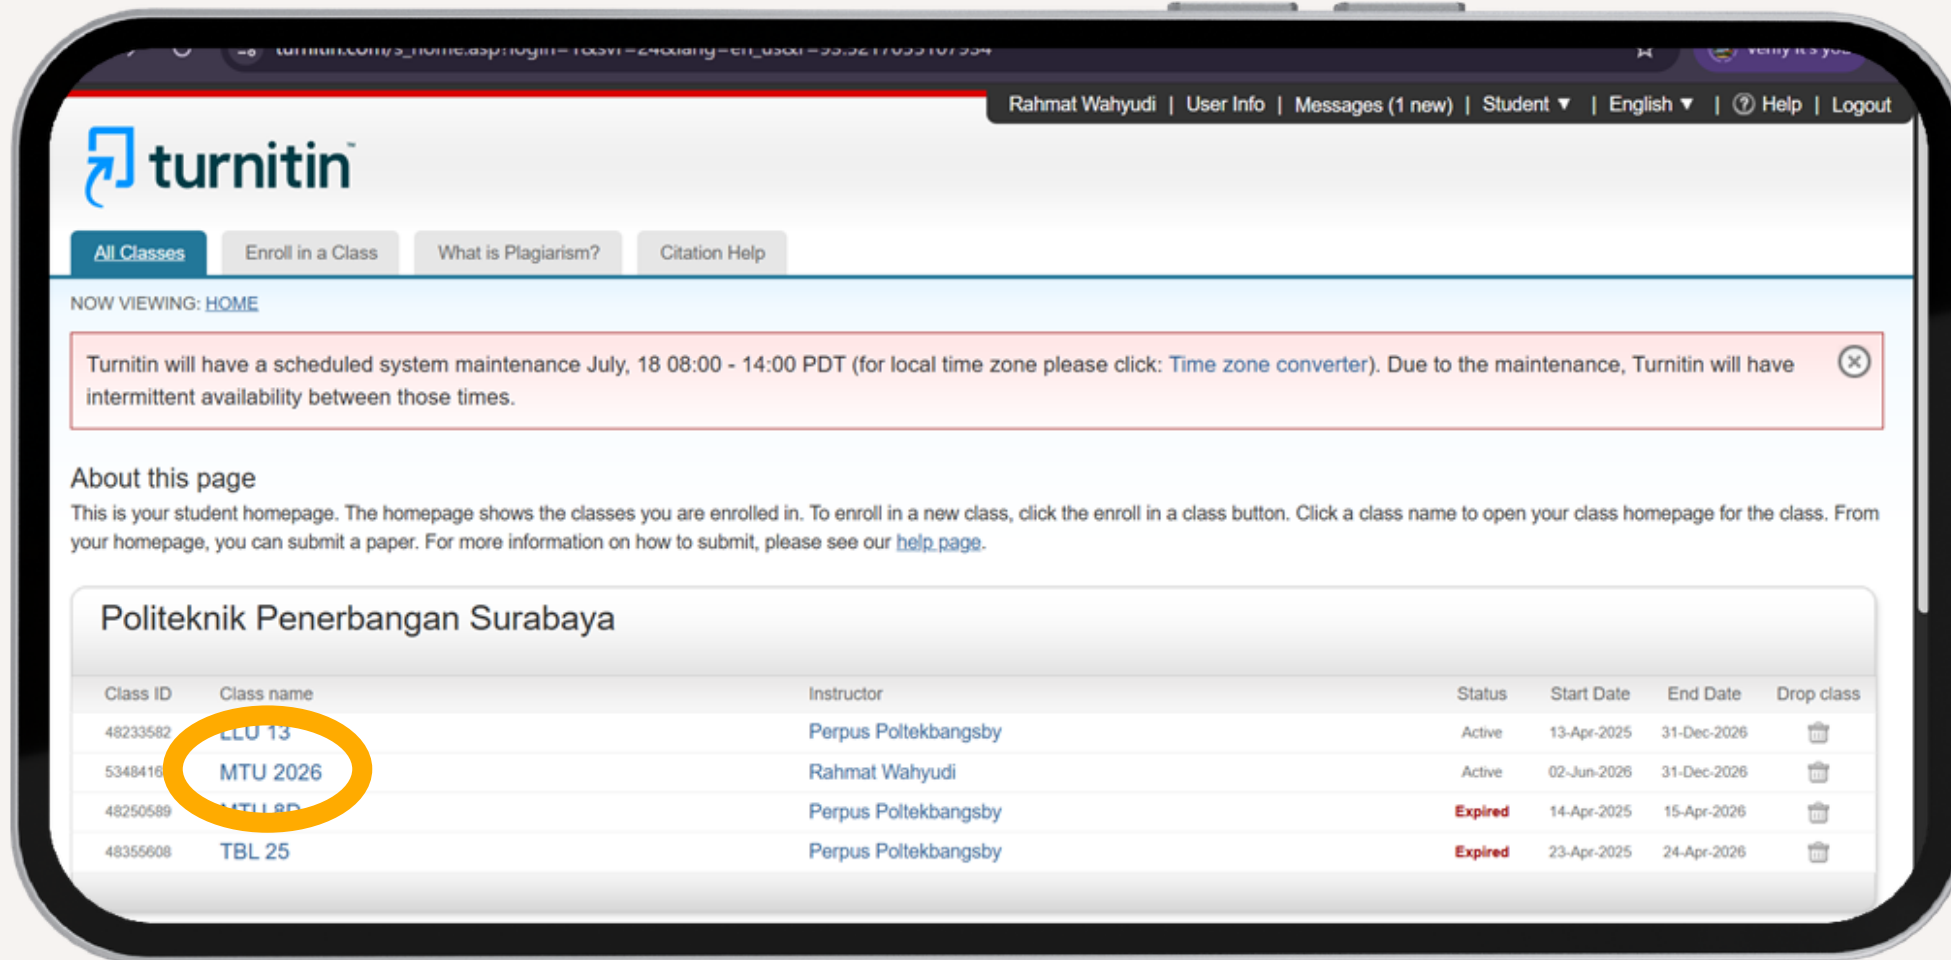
turnitin.com/s_home.asp?login=1&svr=24&lang=en_us&r=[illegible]

Verify it's you

Rahmat Wahyudi | User Info | Messages (1 new) | Student ▼ | English ▼ | ? Help | Logout

turnitin

All Classes | Enroll in a Class | What is Plagiarism? | Citation Help

NOW VIEWING: HOME

Turnitin will have a scheduled system maintenance July, 18 08:00 - 14:00 PDT (for local time zone please click: Time zone converter). Due to the maintenance, Turnitin will have intermittent availability between those times.

About this page

This is your student homepage. The homepage shows the classes you are enrolled in. To enroll in a new class, click the enroll in a class button. Click a class name to open your class homepage for the class. From your homepage, you can submit a paper. For more information on how to submit, please see our help page.

Politeknik Penerbangan Surabaya

| Class ID | Class name | Instructor | Status | Start Date | End Date | Drop class |
|---|---|---|---|---|---|---|
| 48233582 | LLU 13 | Perpus Poltekbangsby | Active | 13-Apr-2025 | 31-Dec-2026 | |
| 5348416 | MTU 2026 | Rahmat Wahyudi | Active | 02-Jun-2026 | 31-Dec-2026 | |
| 48250589 | MTU 8D | Perpus Poltekbangsby | Expired | 14-Apr-2025 | 15-Apr-2026 | |
| 48355608 | TBL 25 | Perpus Poltekbangsby | Expired | 23-Apr-2025 | 24-Apr-2026 | |